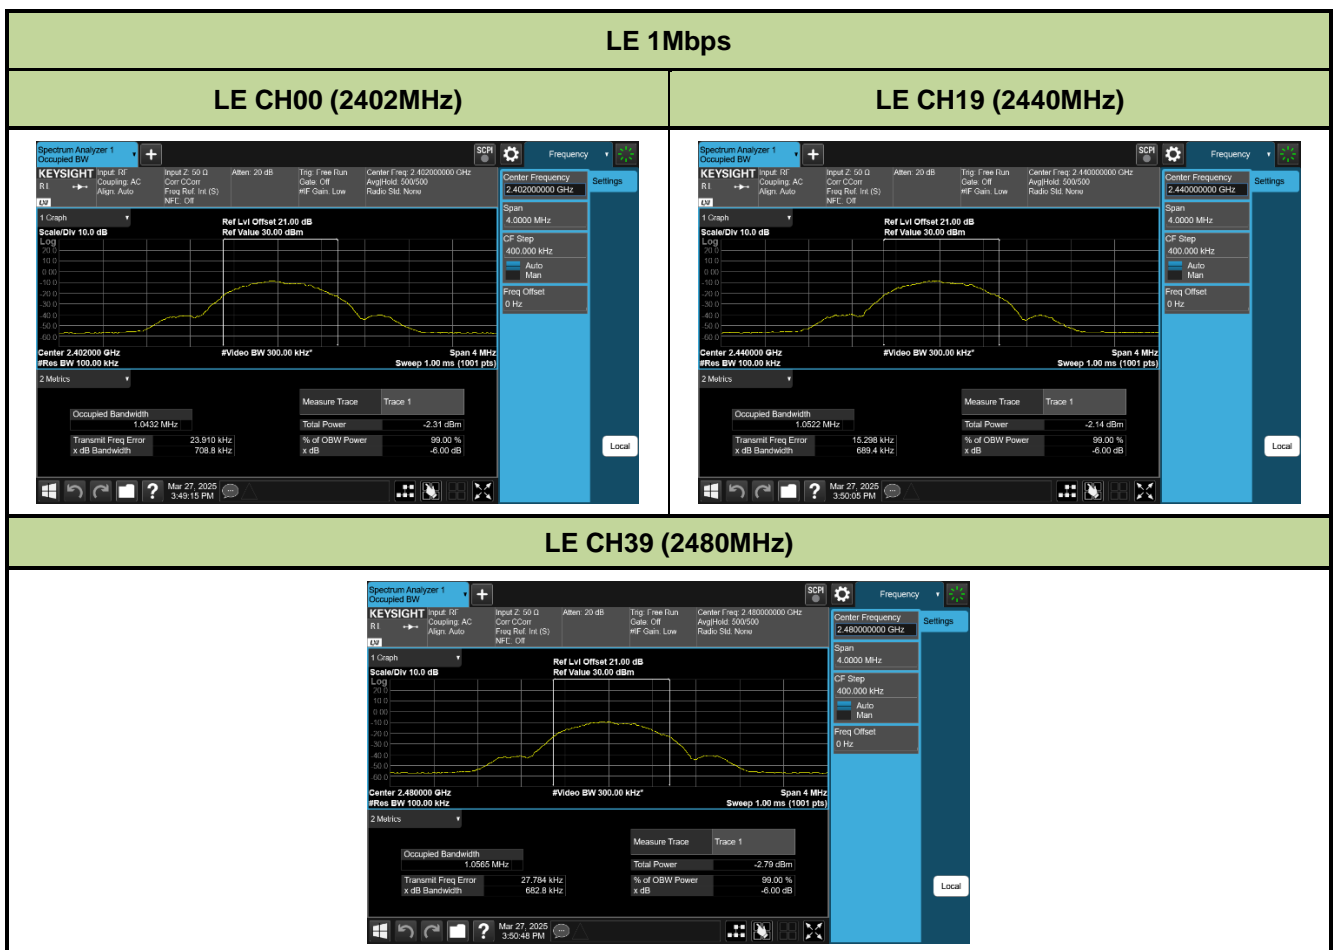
LE 1Mbps

| LE CH00 (2402MHz) | LE CH19 (2440MHz) |
|---|---|

Spectrum Analyzer 1
Occupied BW
SCPI
Frequency
KEYSIGHT Input: RF Coupling: AC Align: Auto
Input Z: 50 Ω Corr CCorr Freq Ref: Int (S) NFE: Off
Atten: 20 dB
Trig: Free Run Gate: Off #IF Gain: Low
Center Freq: 2.402000000 GHz Avg|Hold: 500/500 Radio Std: None
Center Frequency
2.402000000 GHz
Settings
Span
4.0000 MHz
CF Step
400.000 kHz
Auto
Man
Freq Offset
0 Hz
1 Graph
Scale/Div 10.0 dB
Log
Ref Lvl Offset 21.00 dB
Ref Value 30.00 dBm
20.0
10.0
0.00
-10.0
-20.0
-30.0
-40.0
-50.0
-60.0
Center 2.402000 GHz
#Res BW 100.00 kHz
#Video BW 300.00 kHz*
Span 4 MHz
Sweep 1.00 ms (1001 pts)
2 Metrics
Measure Trace
Trace 1
Occupied Bandwidth
1.0432 MHz
Total Power
-2.31 dBm
Transmit Freq Error
23.910 kHz
x dB Bandwidth
708.8 kHz
% of OBW Power
99.00 %
x dB
-6.00 dB
Local
Mar 27, 2025
3:49:15 PM

Spectrum Analyzer 1
Occupied BW
SCPI
Frequency
KEYSIGHT Input: RF Coupling: AC Align: Auto
Input Z: 50 Ω Corr CCorr Freq Ref: Int (S) NFE: Off
Atten: 20 dB
Trig: Free Run Gate: Off #IF Gain: Low
Center Freq: 2.440000000 GHz Avg|Hold: 500/500 Radio Std: None
Center Frequency
2.440000000 GHz
Settings
Span
4.0000 MHz
CF Step
400.000 kHz
Auto
Man
Freq Offset
0 Hz
1 Graph
Scale/Div 10.0 dB
Log
Ref Lvl Offset 21.00 dB
Ref Value 30.00 dBm
20.0
10.0
0.00
-10.0
-20.0
-30.0
-40.0
-50.0
-60.0
Center 2.440000 GHz
#Res BW 100.00 kHz
#Video BW 300.00 kHz*
Span 4 MHz
Sweep 1.00 ms (1001 pts)
2 Metrics
Measure Trace
Trace 1
Occupied Bandwidth
1.0522 MHz
Total Power
-2.14 dBm
Transmit Freq Error
15.298 kHz
x dB Bandwidth
689.4 kHz
% of OBW Power
99.00 %
x dB
-6.00 dB
Local
Mar 27, 2025
3:50:05 PM

LE CH39 (2480MHz)

Spectrum Analyzer 1
Occupied BW
SCPI
Frequency
KEYSIGHT Input: RF Coupling: AC Align: Auto
Input Z: 50 Ω Corr CCorr Freq Ref: Int (S) NFE: Off
Atten: 20 dB
Trig: Free Run Gate: Off #IF Gain: Low
Center Freq: 2.480000000 GHz Avg|Hold: 500/500 Radio Std: None
Center Frequency
2.480000000 GHz
Settings
Span
4.0000 MHz
CF Step
400.000 kHz
Auto
Man
Freq Offset
0 Hz
1 Graph
Scale/Div 10.0 dB
Log
Ref Lvl Offset 21.00 dB
Ref Value 30.00 dBm
20.0
10.0
0.00
-10.0
-20.0
-30.0
-40.0
-50.0
-60.0
Center 2.480000 GHz
#Res BW 100.00 kHz
#Video BW 300.00 kHz*
Span 4 MHz
Sweep 1.00 ms (1001 pts)
2 Metrics
Measure Trace
Trace 1
Occupied Bandwidth
1.0565 MHz
Total Power
-2.79 dBm
Transmit Freq Error
27.784 kHz
x dB Bandwidth
682.8 kHz
% of OBW Power
99.00 %
x dB
-6.00 dB
Local
Mar 27, 2025
3:50:46 PM